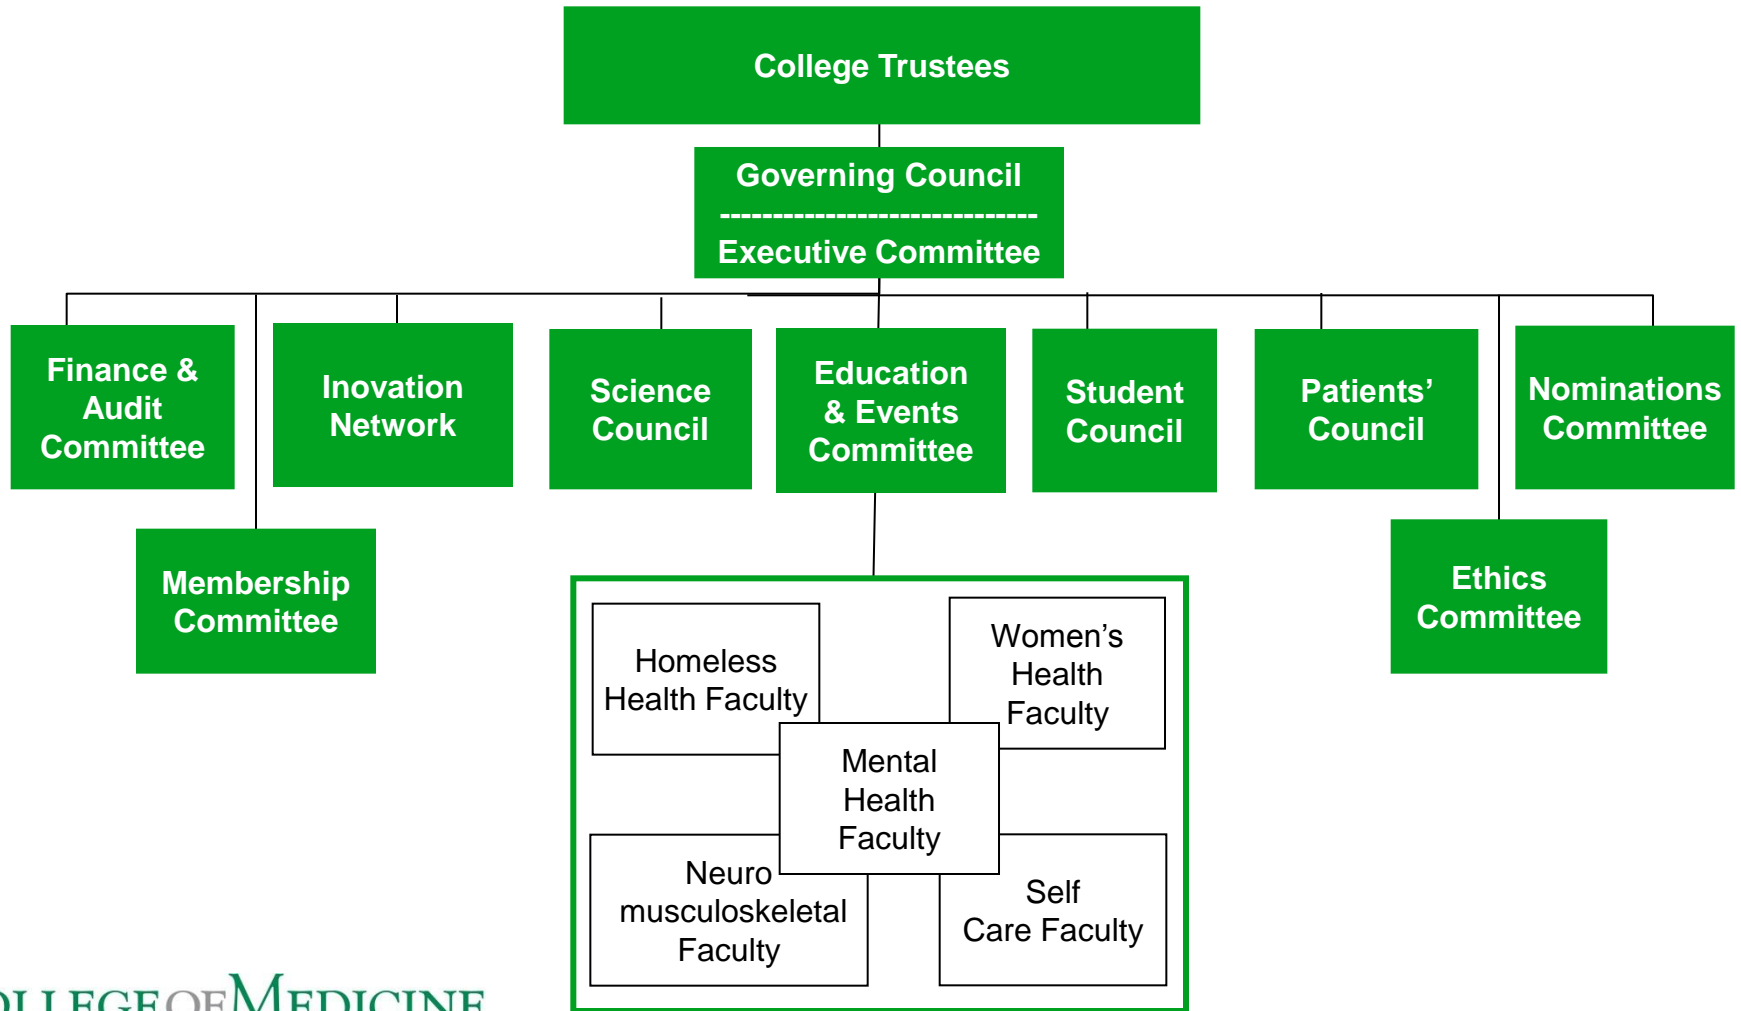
College Trustees

Governing Council
------------------------------
Executive Committee

Finance & Audit Committee

Inovation Network

Science Council

Education & Events Committee

Student Council

Patients' Council

Nominations Committee

Membership Committee

Ethics Committee

Homeless Health Faculty

Women's Health Faculty

Mental Health Faculty

Neuro musculoskeletal Faculty

Self Care Faculty

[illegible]LLEGE OF MEDICINE